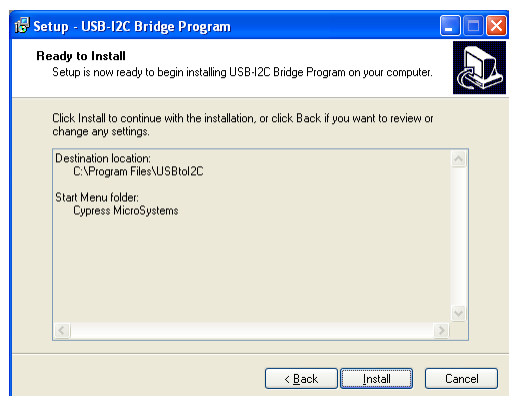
Setup - USB-I2C Bridge Program

Ready to Install

Setup is now ready to begin installing USB-I2C Bridge Program on your computer.

Click Install to continue with the installation, or click Back if you want to review or change any settings.

Destination location:
C:\Program Files\USBtoI2C

Start Menu folder:
Cypress MicroSystems

< Back | Install | Cancel